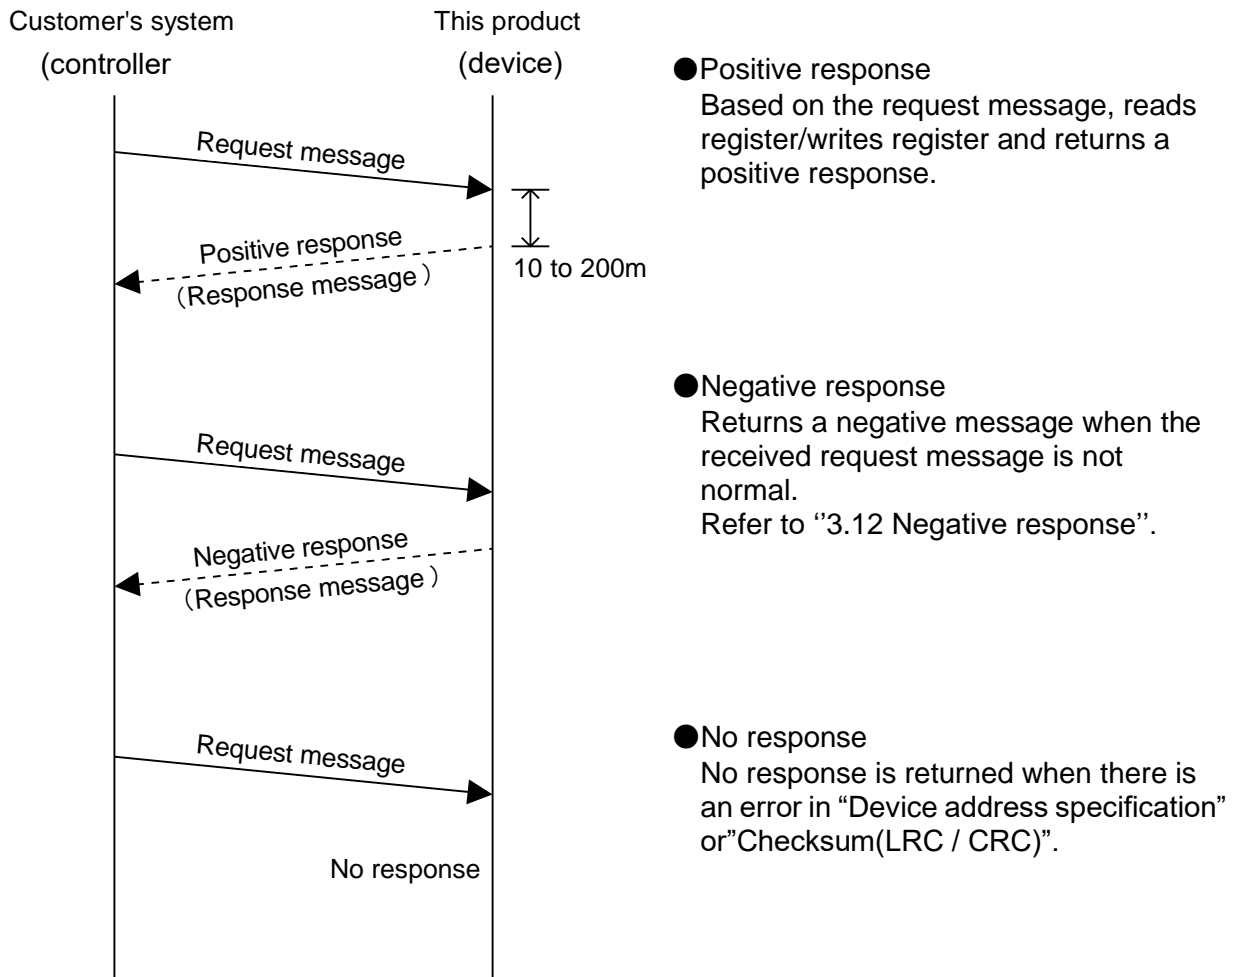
Customer's system
(controller

This product
(device)

Request message

Positive response
（Response message）

10 to 200m

Request message

Negative response
（Response message）

Request message

No response

●Positive response
Based on the request message, reads register/writes register and returns a positive response.

●Negative response
Returns a negative message when the received request message is not normal.
Refer to ''3.12 Negative response''.

●No response
No response is returned when there is an error in “Device address specification” or”Checksum(LRC / CRC)”.